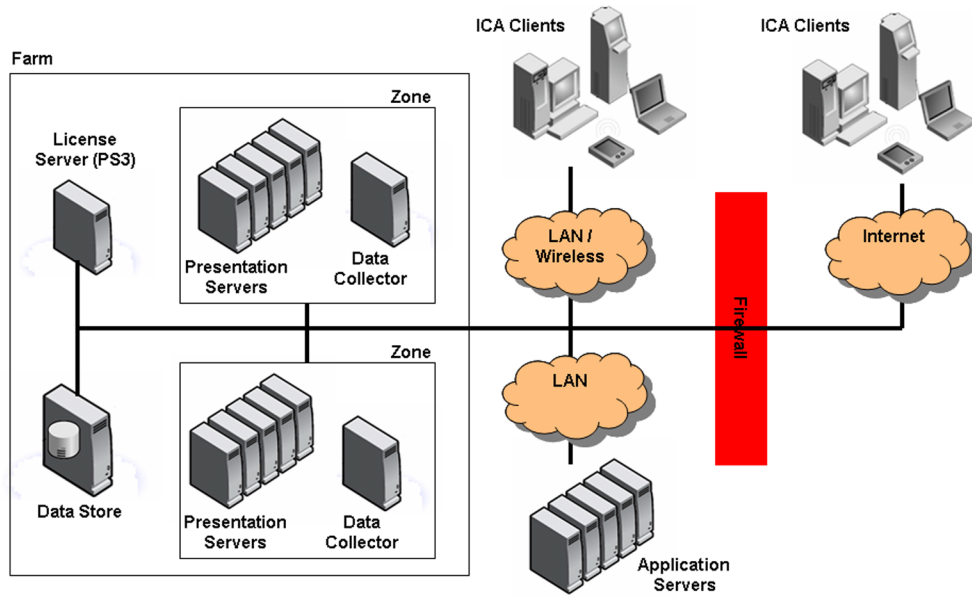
ICA Clients

ICA Clients

Farm

Zone

License Server (PS3)

Presentation Servers

Data Collector

LAN / Wireless

Internet

Firewall

Zone

LAN

Data Store

Presentation Servers

Data Collector

Application Servers